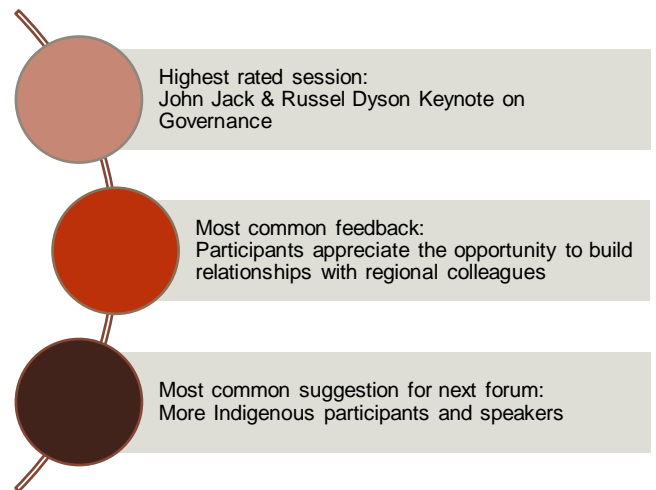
Highest rated session:
John Jack & Russel Dyson Keynote on Governance

Most common feedback:
Participants appreciate the opportunity to build relationships with regional colleagues

Most common suggestion for next forum:
More Indigenous participants and speakers